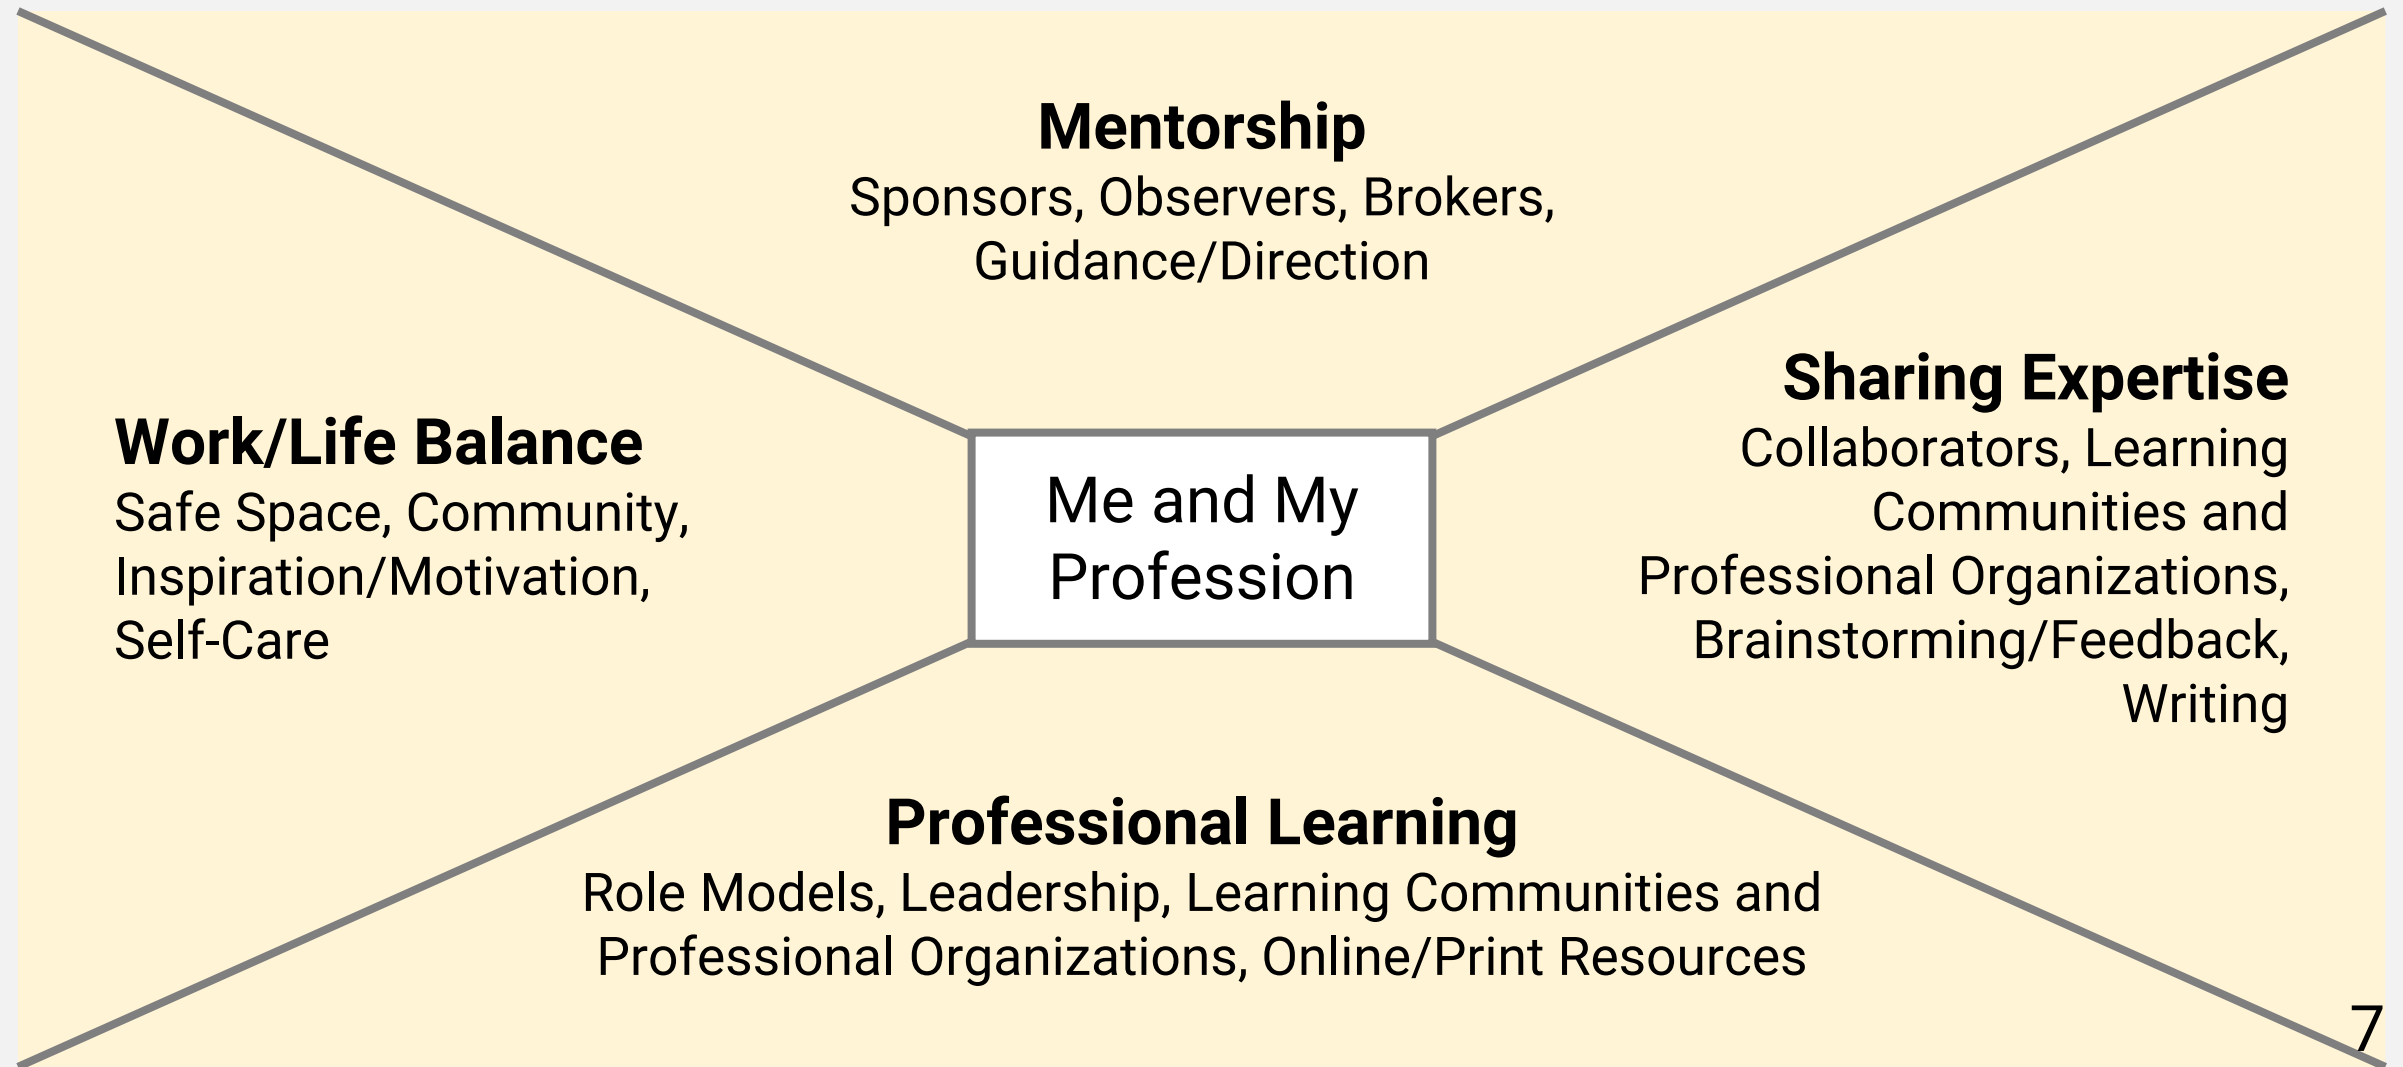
Mentorship
Sponsors, Observers, Brokers, Guidance/Direction

Work/Life Balance
Safe Space, Community, Inspiration/Motivation, Self-Care

Me and My Profession

Sharing Expertise
Collaborators, Learning Communities and Professional Organizations, Brainstorming/Feedback, Writing

Professional Learning
Role Models, Leadership, Learning Communities and Professional Organizations, Online/Print Resources

7